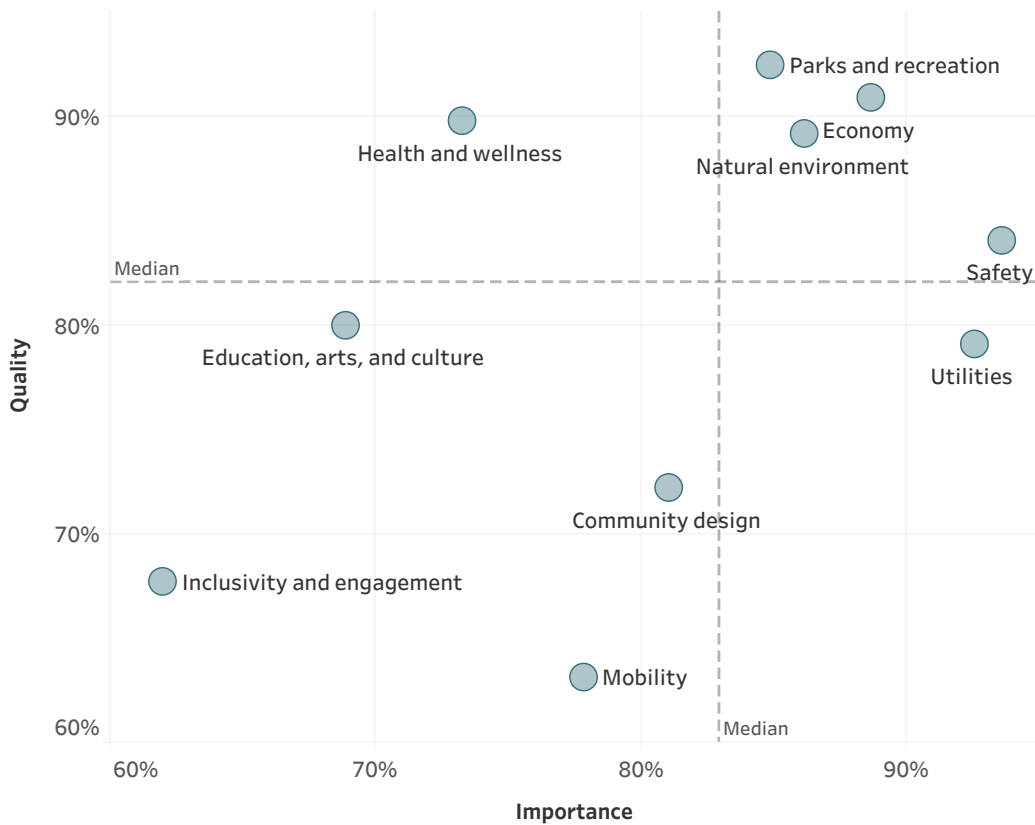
Quality

90%

80%

70%

60%

Parks and recreation

Economy

Natural environment

Health and wellness

Median

Safety

Education, arts, and culture

Utilities

Community design

Inclusivity and engagement

Mobility

Median

60%

70%

80%

90%

Importance